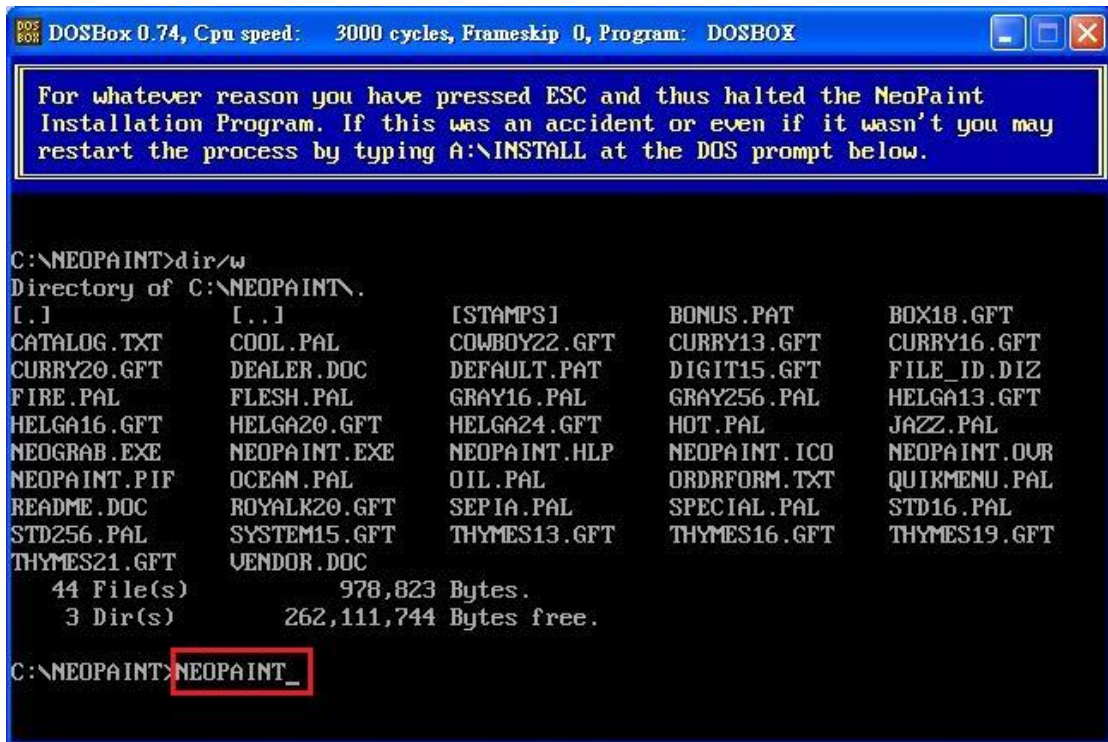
DOSBox 0.74, Cpu speed: 3000 cycles, Frameskip 0, Program: DOSBOX

For whatever reason you have pressed ESC and thus halted the NeoPaint Installation Program. If this was an accident or even if it wasn't you may restart the process by typing A:\INSTALL at the DOS prompt below.

C:\NEOPAINT>dir/w
Directory of C:\NEOPAINT\.

| | | | | |
|---|---|---|---|---|
| [.] | [..] | [STAMPS] | BONUS.PAT | BOX18.GFT |
| CATALOG.TXT | COOL.PAL | COWBOY22.GFT | CURRY13.GFT | CURRY16.GFT |
| CURRY20.GFT | DEALER.DOC | DEFAULT.PAT | DIGIT15.GFT | FILE_ID.DIZ |
| FIRE.PAL | FLESH.PAL | GRAY16.PAL | GRAY256.PAL | HELGA13.GFT |
| HELGA16.GFT | HELGA20.GFT | HELGA24.GFT | HOT.PAL | JAZZ.PAL |
| NEOGRAB.EXE | NEOPAINT.EXE | NEOPAINT.HLP | NEOPAINT.ICO | NEOPAINT.OVR |
| NEOPAINT.PIF | OCEAN.PAL | OIL.PAL | ORDRFORM.TXT | QUIKMENU.PAL |
| README.DOC | ROYALK20.GFT | SEPIA.PAL | SPECIAL.PAL | STD16.PAL |
| STD256.PAL | SYSTEM15.GFT | THYMES13.GFT | THYMES16.GFT | THYMES19.GFT |
| THYMES21.GFT | VENDOR.DOC | | | |

44 File(s) 978,823 Bytes.
3 Dir(s) 262,111,744 Bytes free.

C:\NEOPAINT>NEOPAINT_